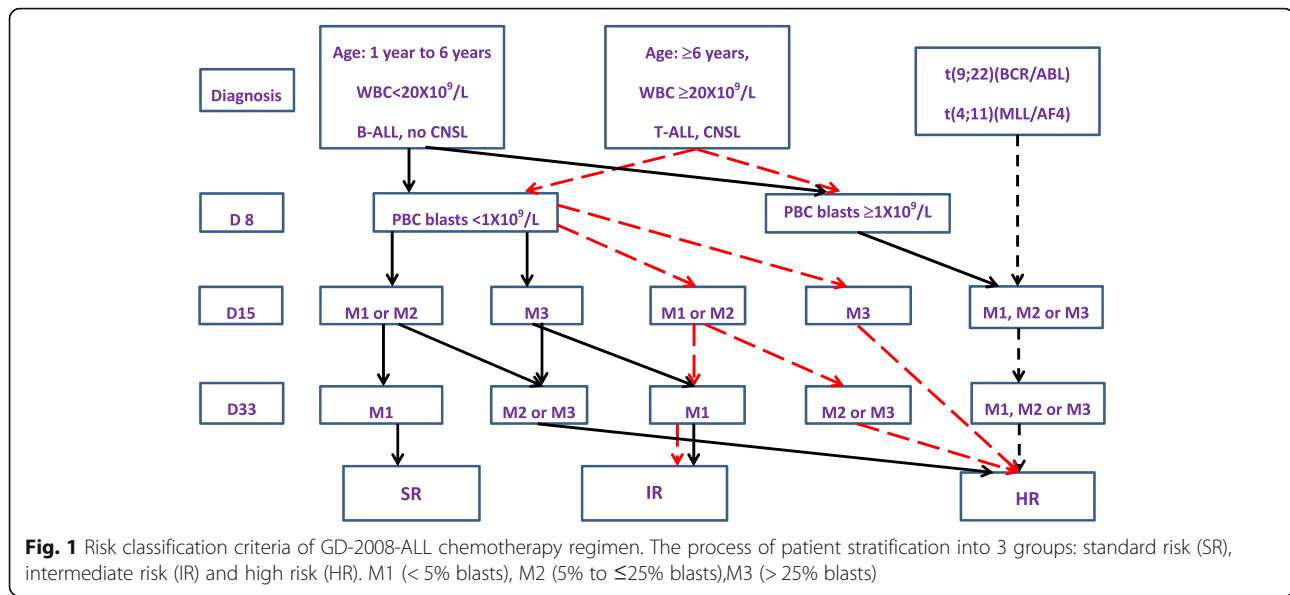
Diagnosis

Age: 1 year to 6 years

WBC<20X10$^9$/L

B-ALL, no CNSL

Age: ≥6 years,

WBC ≥20X10$^9$/L

T-ALL, CNSL

t(9;22)(BCR/ABL)

t(4;11)(MLL/AF4)

D 8

PBC blasts <1X10$^9$/L

PBC blasts ≥1X10$^9$/L

D15

M1 or M2

M3

M1 or M2

M3

M1, M2 or M3

D33

M1

M2 or M3

M1

M2 or M3

M1, M2 or M3

SR

IR

HR

**Fig. 1** Risk classification criteria of GD-2008-ALL chemotherapy regimen. The process of patient stratification into 3 groups: standard risk (SR), intermediate risk (IR) and high risk (HR). M1 (< 5% blasts), M2 (5% to ≤25% blasts),M3 (> 25% blasts)